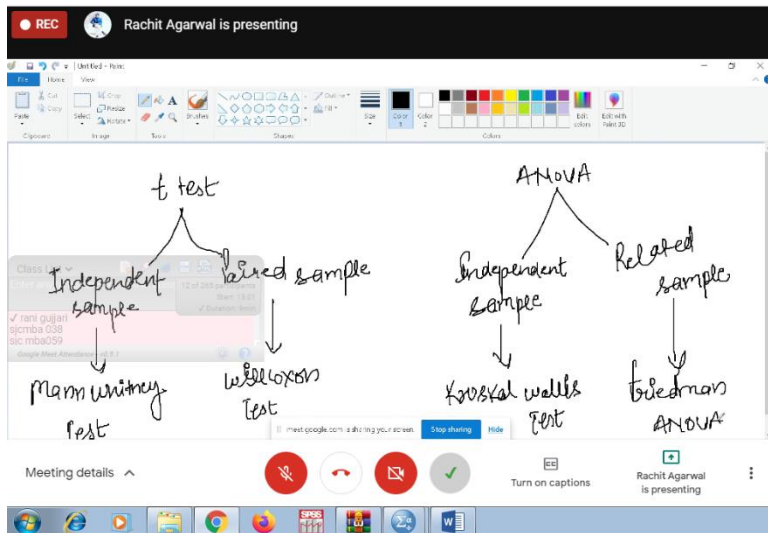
REC Rachit Agarwal is presenting

Untitled - Paint

File Home View

Paste Cut Copy Select Crop Resize Rotate Brushes Outline Fill Size Color 1 Color 2 Edit colors Edit with Paint 3D

Clipboard Image Tools Shapes Colors

t test

Independent sample

Paired sample

Mann whitney test

Wilcoxon Test

ANOVA

Independent sample

Related sample

Kruskal wallis Test

friedman ANOVA

Class List

12 of 245 participants
Start: 13:01
✓ Duration: 6min

✓ rani gujjari
sjcmba 038
sjc mba059

Google Meet Attendance v2.9.1

meet.google.com is sharing your screen. Stop sharing Hide

Meeting details

Turn on captions

Rachit Agarwal is presenting